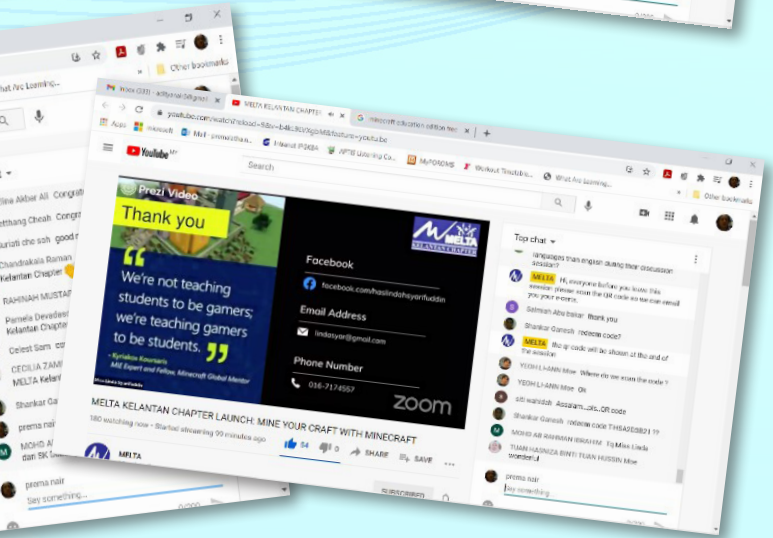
What Are Learning...

Other bookmarks

Lina Akbar Ali Congrat

Chandrakala Raman Kelantan Chapter

RAHINAH MUSTAP

Pamela Devadas Kelantan Chapter

Celest Sam

CECILIA ZAMI MELTA Kelantan

Shankar Ga

prema nair

MOHD AR dan SK

prema nair

Say something...

Inbox (333) - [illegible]

MELTA KELANTAN CHAPTER

minecraft education edition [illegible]

youtube.com/watch?reload=9&v=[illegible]&feature=youtu.be

Apps

microsoft

Mail - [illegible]

Maxis

NPTB Learning Co...

MyFOCUS

Workout Youtube

What Are Learning...

Other bookmarks

YouTube MY

Search

Prezi Video

Thank you

We're not teaching students to be gamers; we're teaching gamers to be students.

- Kyriakos Koursaris
MIE Expert and Fellow, Minecraft Global Mentor

MELTA KELANTAN CHAPTER

Facebook

facebook.com/haslindahsyarifuddin

Email Address

lindasyar@gmail.com

Phone Number

016-7174557

zoom

MELTA KELANTAN CHAPTER LAUNCH: MINE YOUR CRAFT WITH MINECRAFT

180 watching now • Started streaming 99 minutes ago

54

0

SHARE

SAVE

MELTA

SUBSCRIBED

Top chat

languages than english during their discussion session?

MELTA Hi, everyone before you leave this session please scan the QR code so we can email you your e-certs.

Salmiah Abu Bakar thank you

Shankar Ganesh redeem code?

MELTA the qr code will be shown at the end of the session

YEOH LI-ANN Moe Where do we scan the code ?

YEOH LI-ANN Moe Ok

siti wahidah Assalam...pls..QR code

Shankar Ganesh redeem code THISASEB821 ??

MOHD AR RAHMAN IBRAHIM Tq Miss Linda

TUAN HASNIZA BINTI TUAN HUSSIN Moe wonderful

prema nair

Say something...